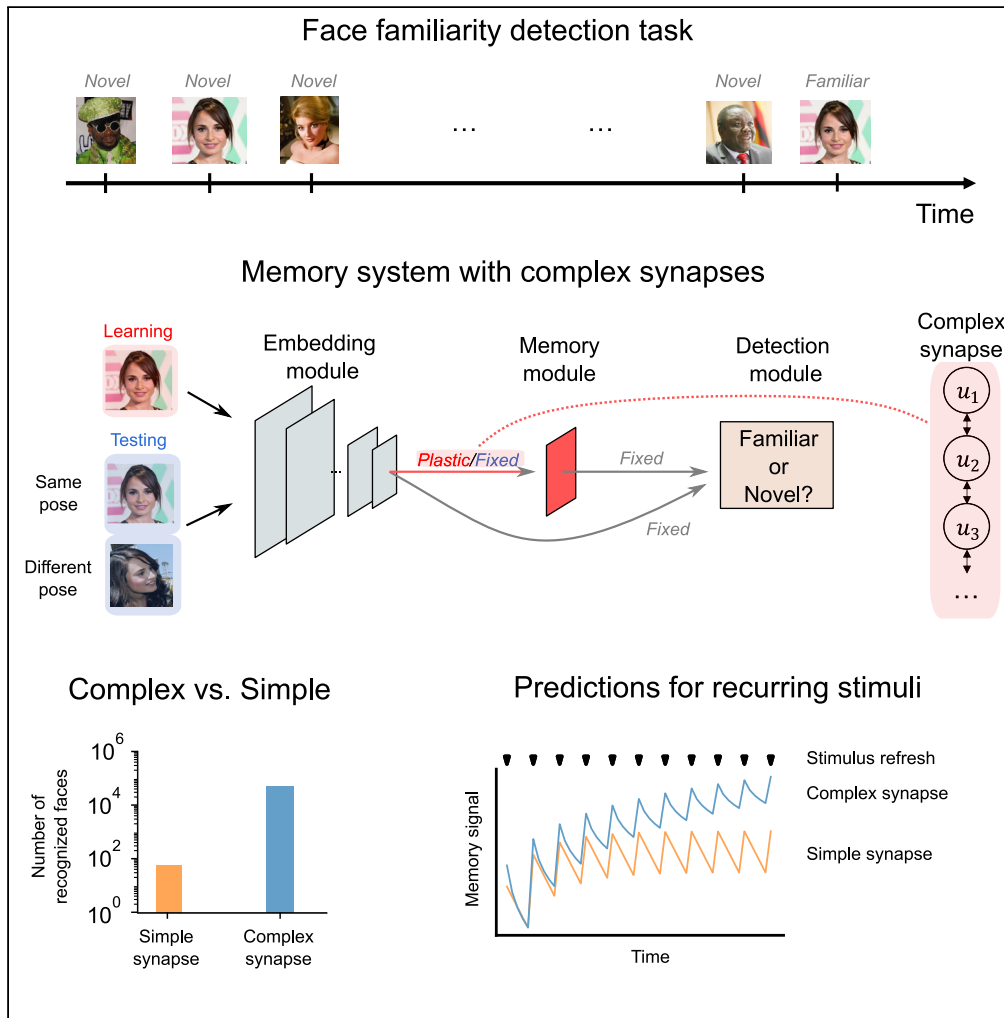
Face familiarity detection task

Novel Novel Novel … … Novel Familiar

Time

Memory system with complex synapses

Learning

Testing

Same pose

Different pose

Embedding module

Memory module

Detection module

Complex synapse

Plastic/Fixed

Fixed

Fixed

Familiar or Novel?

$u_1$

$u_2$

$u_3$

…

Complex vs. Simple

Number of recognized faces

$10^6$

$10^4$

$10^2$

$10^0$

Simple synapse

Complex synapse

Predictions for recurring stimuli

Stimulus refresh

Complex synapse

Simple synapse

Memory signal

Time